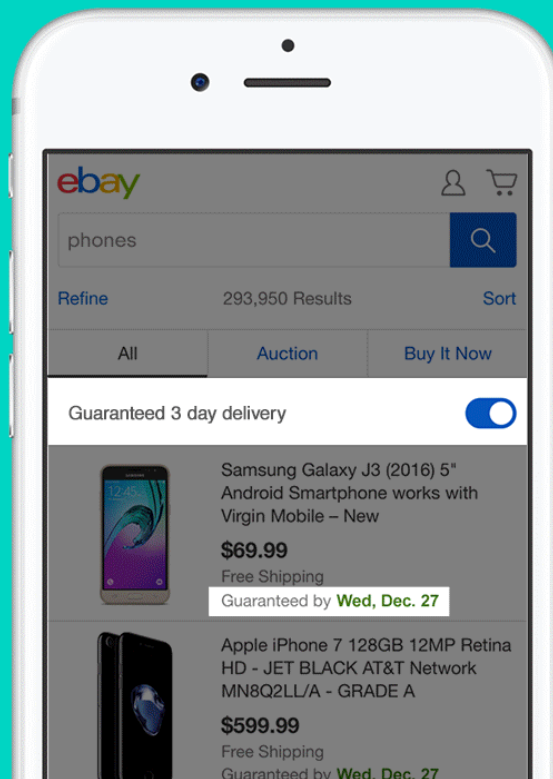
ebay

phones

Refine 293,950 Results Sort

All | Auction | Buy It Now

Guaranteed 3 day delivery

Samsung Galaxy J3 (2016) 5" Android Smartphone works with Virgin Mobile – New

$69.99

Free Shipping

Guaranteed by Wed, Dec. 27

Apple iPhone 7 128GB 12MP Retina HD - JET BLACK AT&T Network MN8Q2LL/A - GRADE A

$599.99

Free Shipping

Guaranteed by Wed, Dec. 27